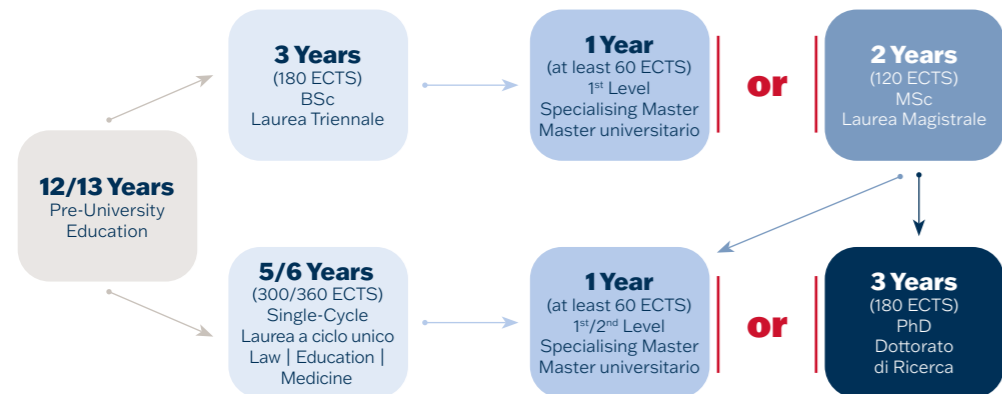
12/13 Years
Pre-University Education

3 Years
(180 ECTS)
BSc
Laurea Triennale

1 Year
(at least 60 ECTS)
1$^{st}$ Level
Specialising Master
Master universitario

or

2 Years
(120 ECTS)
MSc
Laurea Magistrale

5/6 Years
(300/360 ECTS)
Single-Cycle
Laurea a ciclo unico
Law | Education | Medicine

1 Year
(at least 60 ECTS)
1$^{st}$/2$^{nd}$ Level
Specialising Master
Master universitario

or

3 Years
(180 ECTS)
PhD
Dottorato di Ricerca